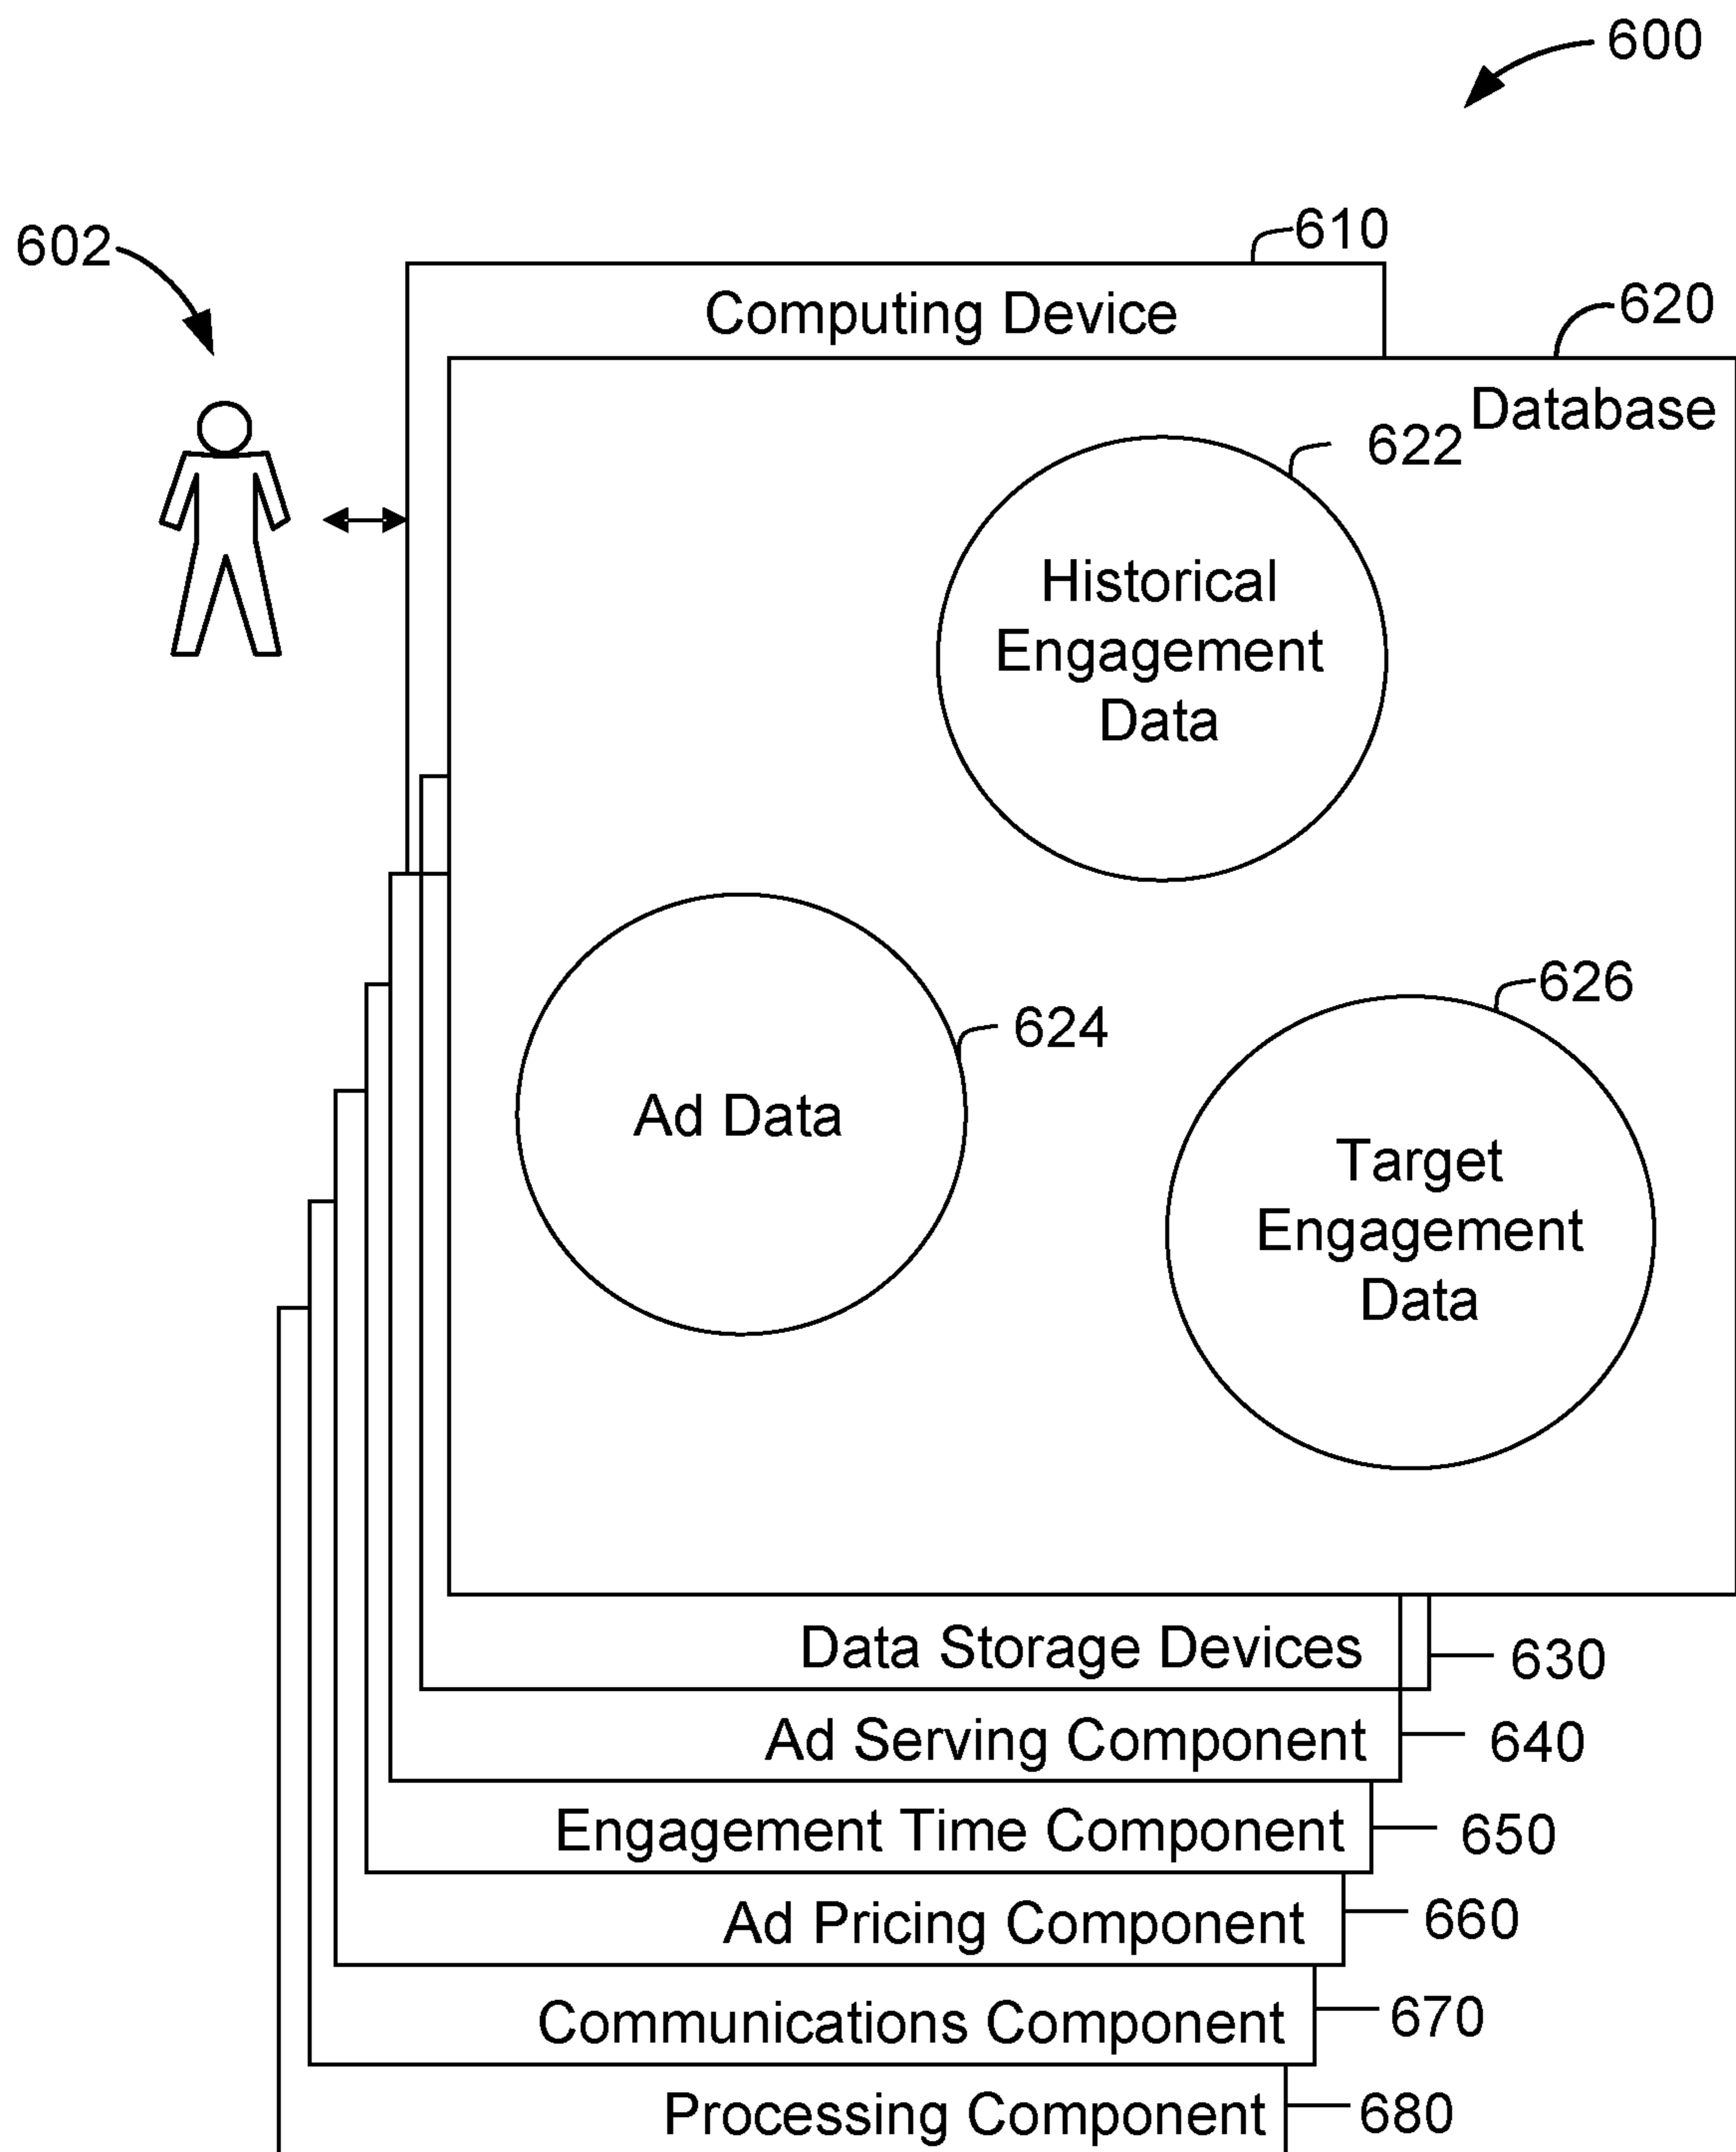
600

602

610

Computing Device

620

Database

622

Historical Engagement Data

624

Ad Data

626

Target Engagement Data

Data Storage Devices

630

Ad Serving Component

640

Engagement Time Component

650

Ad Pricing Component

660

Communications Component

670

Processing Component

680